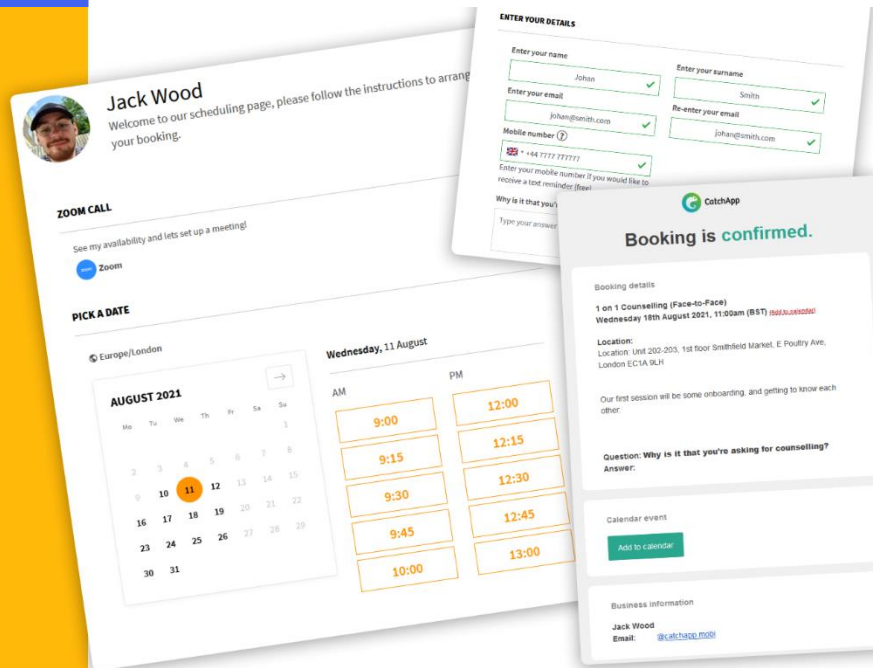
Jack Wood
Welcome to our scheduling page, please follow the instructions to arrange your booking.

ZOOM CALL
See my availability and lets set up a meeting!
Zoom

PICK A DATE
Europe/London
AUGUST 2021
Mo Tu We Th Fr Sa Su
1
2 3 4 5 6 7 8
9 10 11 12 13 14 15
16 17 18 19 20 21 22
23 24 25 26 27 28 29
30 31

Wednesday, 11 August
AM
9:00
9:15
9:30
9:45
10:00
PM
12:00
12:15
12:30
12:45
13:00

ENTER YOUR DETAILS
Enter your name
John
Enter your surname
Smith
Enter your email
johan@smith.com
Re-enter your email
johan@smith.com
Mobile number
+44 7777 777777
Enter your mobile number if you would like to receive a text reminder (free)
Why is it that you'r
Type your answer

CatchApp
Booking is confirmed.
Booking details
1 on 1 Counselling (Face-to-Face)
Wednesday 18th August 2021, 11:00am (BST) (Add to calendar)
Location:
Location: Unit 202-203, 1st floor Smithfield Market, E Poultry Ave, London EC1A 9LH
Our first session will be some onboarding, and getting to know each other.
Question: Why is it that you're asking for counselling?
Answer:
Calendar event
Add to calendar
Business information
Jack Wood
Email: @catchapp.mobi